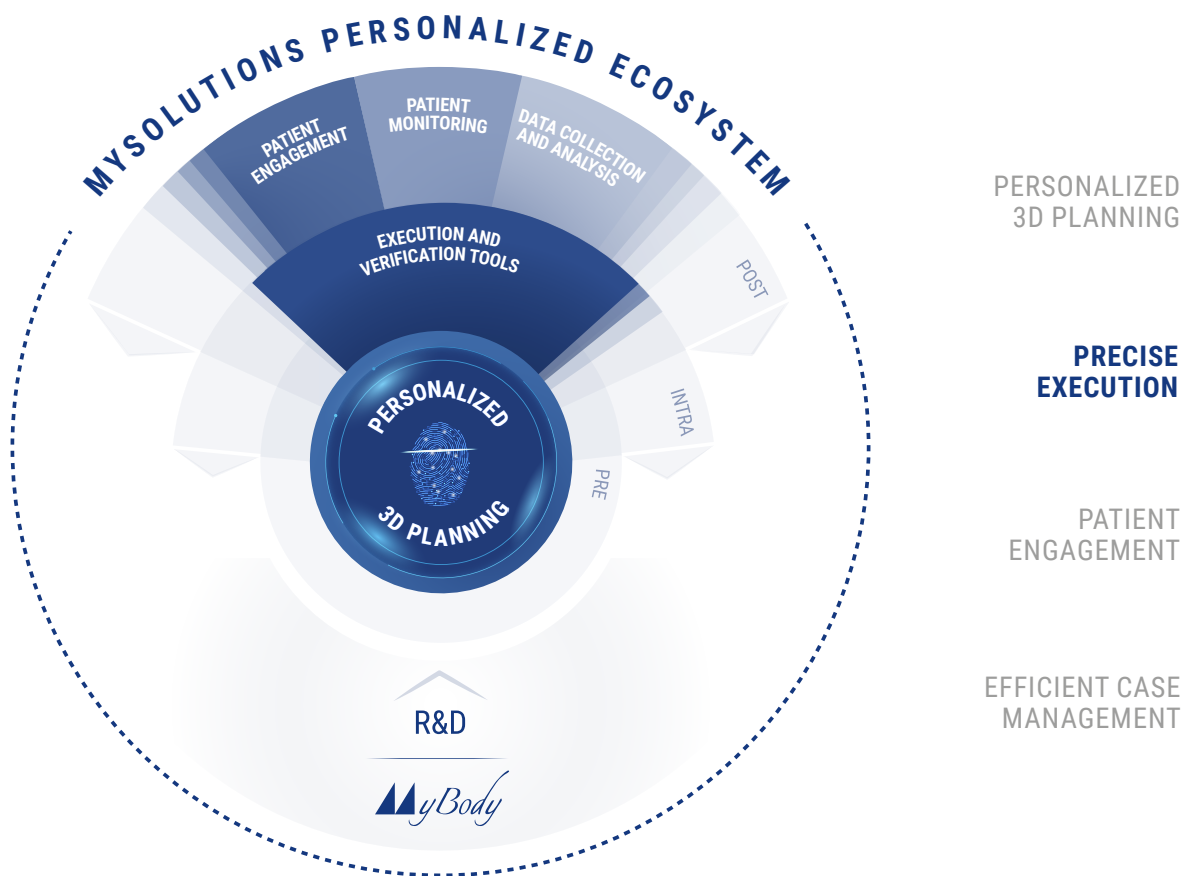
MYSOLUTIONS PERSONALIZED ECOSYSTEM

PATIENT ENGAGEMENT

PATIENT MONITORING

DATA COLLECTION AND ANALYSIS

EXECUTION AND VERIFICATION TOOLS

POST

INTRA

PRE

PERSONALIZED

3D PLANNING

R&D

MyBody

PERSONALIZED 3D PLANNING

PRECISE EXECUTION

PATIENT ENGAGEMENT

EFFICIENT CASE MANAGEMENT